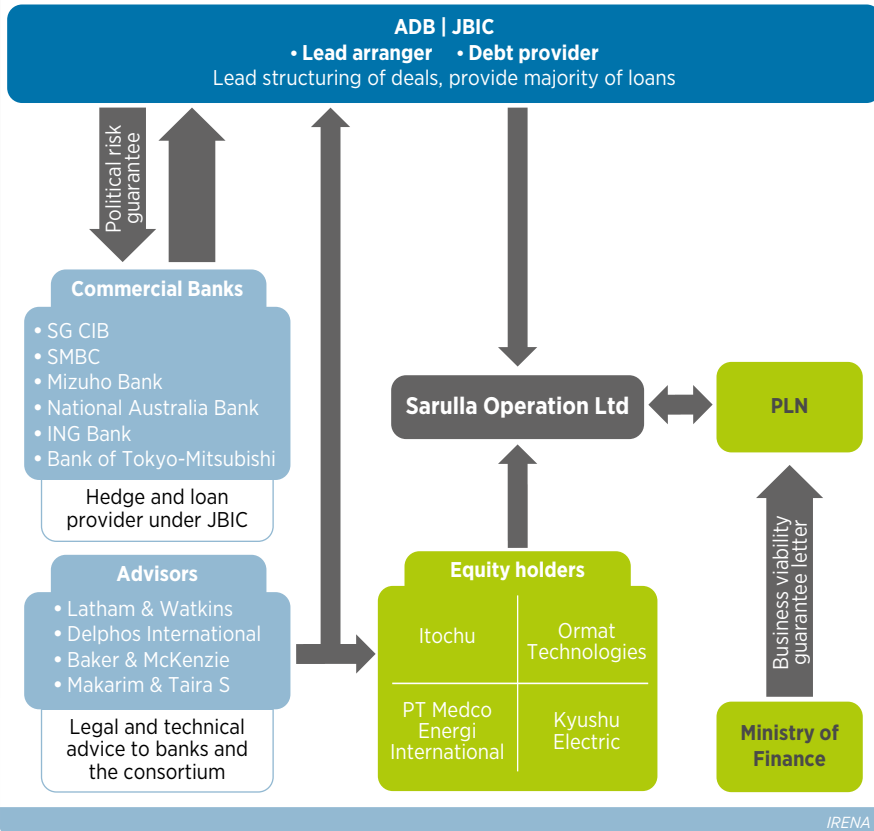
ADB | JBIC
• Lead arranger • Debt provider
Lead structuring of deals, provide majority of loans

Political risk guarantee

Commercial Banks
• SG CIB
• SMBC
• Mizuho Bank
• National Australia Bank
• ING Bank
• Bank of Tokyo-Mitsubishi

Hedge and loan provider under JBIC

Advisors
• Latham & Watkins
• Delphos International
• Baker & McKenzie
• Makarim & Taira S

Legal and technical advice to banks and the consortium

Sarulla Operation Ltd

PLN

Business viability guarantee letter

Equity holders

| Itochu | Ormat Technologies |
|---|---|
| PT Medco Energi International | Kyushu Electric |

Ministry of Finance

IRENA